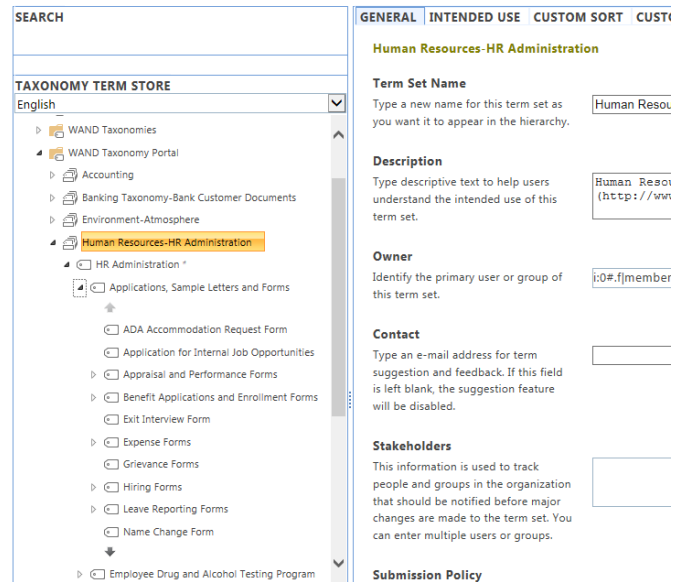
SEARCH

TAXONOMY TERM STORE

English

WAND Taxonomies

WAND Taxonomy Portal

Accounting

Banking Taxonomy-Bank Customer Documents

Environment-Atmosphere

Human Resources-HR Administration

HR Administration *

Applications, Sample Letters and Forms

ADA Accommodation Request Form

Application for Internal Job Opportunities

Appraisal and Performance Forms

Benefit Applications and Enrollment Forms

Exit Interview Form

Expense Forms

Grievance Forms

Hiring Forms

Leave Reporting Forms

Name Change Form

Employee Drug and Alcohol Testing Program

GENERAL | INTENDED USE | CUSTOM SORT | CUSTO

Human Resources-HR Administration

Term Set Name

Type a new name for this term set as you want it to appear in the hierarchy.

Human Resou

Description

Type descriptive text to help users understand the intended use of this term set.

Human Resou (http://www

Owner

Identify the primary user or group of this term set.

i:0#.f|member

Contact

Type an e-mail address for term suggestion and feedback. If this field is left blank, the suggestion feature will be disabled.

Stakeholders

This information is used to track people and groups in the organization that should be notified before major changes are made to the term set. You can enter multiple users or groups.

Submission Policy